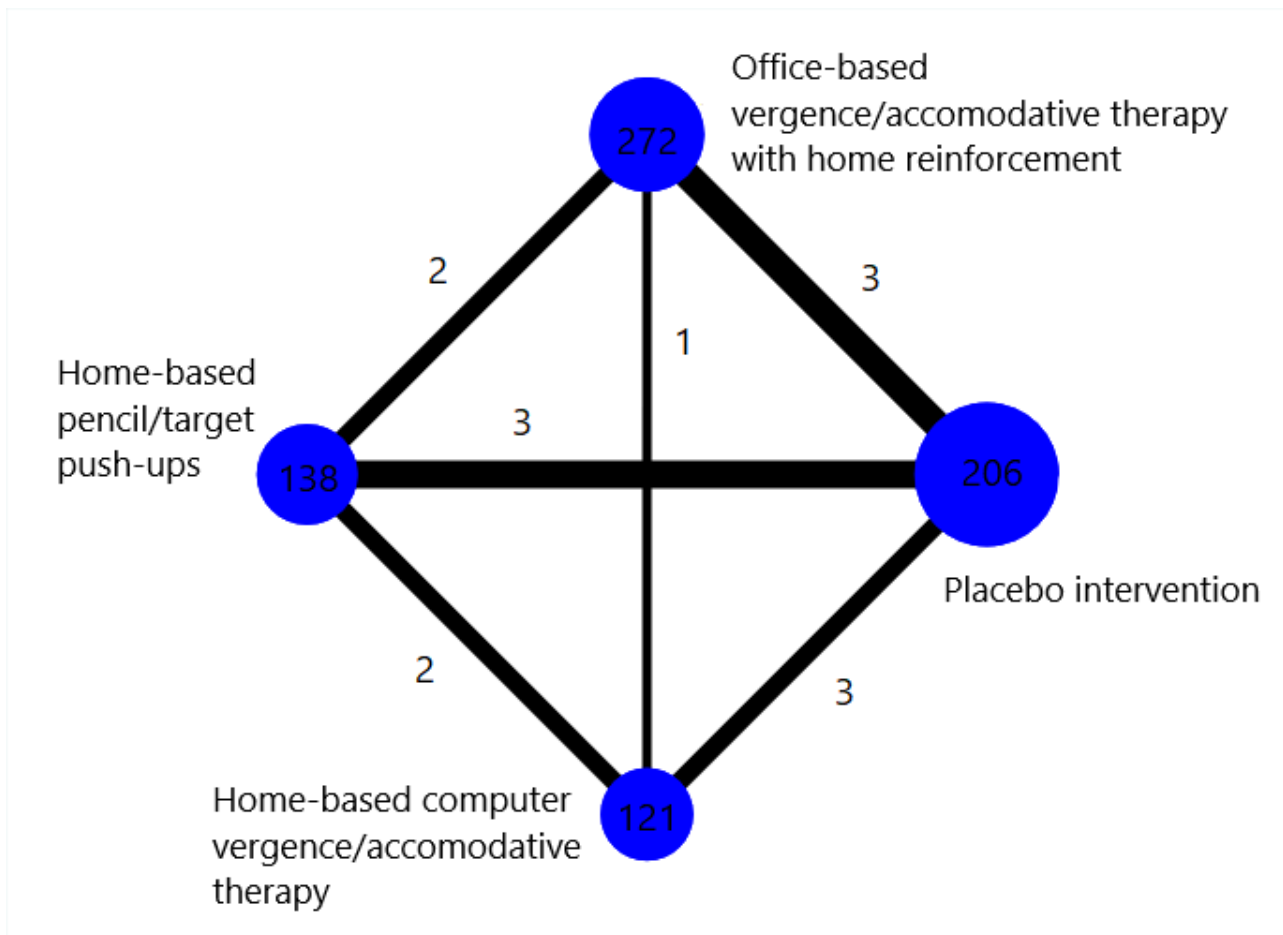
Office-based vergence/accomodative therapy with home reinforcement

272

2

3

1

Home-based pencil/target push-ups

3

138

206

Placebo intervention

2

3

Home-based computer vergence/accomodative therapy

121